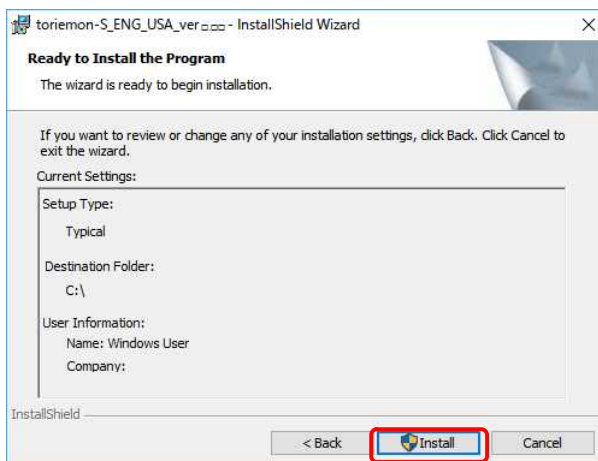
toriemon-S_ENG_USA_ver□□□ - InstallShield Wizard

Ready to Install the Program

The wizard is ready to begin installation.

If you want to review or change any of your installation settings, click Back. Click Cancel to exit the wizard.

Current Settings:

Setup Type:

Typical

Destination Folder:

C:\

User Information:

Name: Windows User

Company:

InstallShield

< Back

Install

Cancel